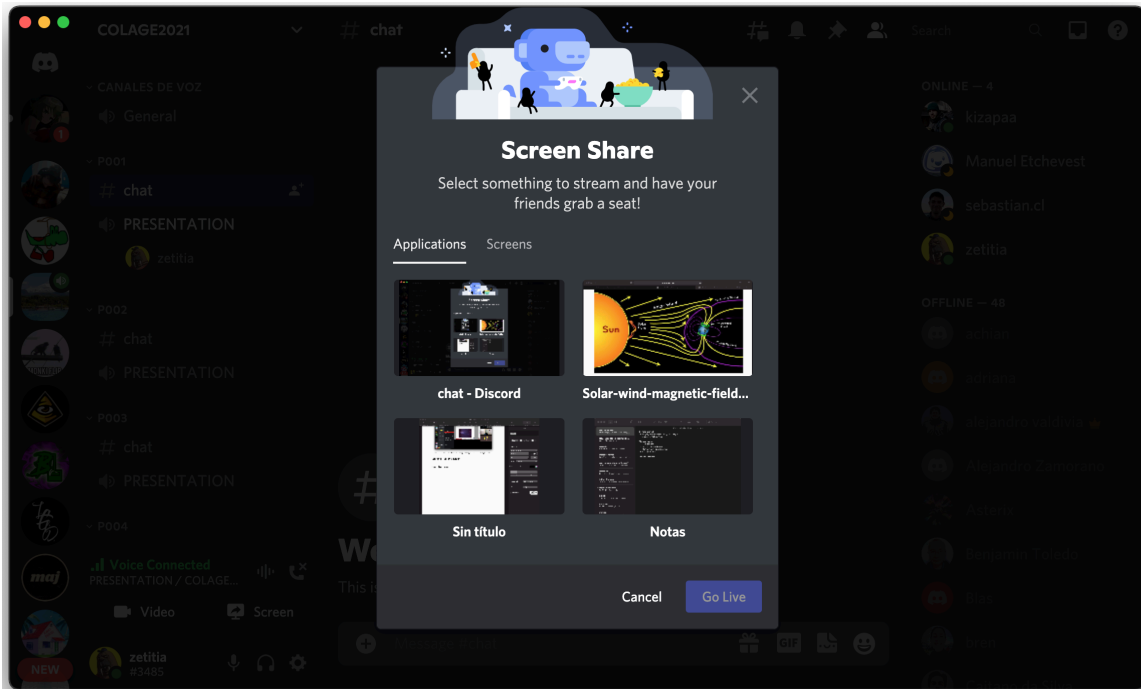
COLAGE2021

# chat

Search

CANALES DE VOZ

General

P001

# chat

PRESENTATION

zetitia

P002

# chat

PRESENTATION

P003

# chat

PRESENTATION

P004

Voice Connected
PRESENTATION / COLAGE...

Video

Screen

zetitia
#3485

NEW

ONLINE — 4

kizapaa

Manuel Etchevest

sebastian.cl

zetitia

OFFLINE — 48

Alejandro Zamorano

Screen Share

Select something to stream and have your friends grab a seat!

Applications

Screens

chat - Discord

Sun

Solar-wind-magnetic-field...

Sin título

Notas

Cancel

Go Live

This is